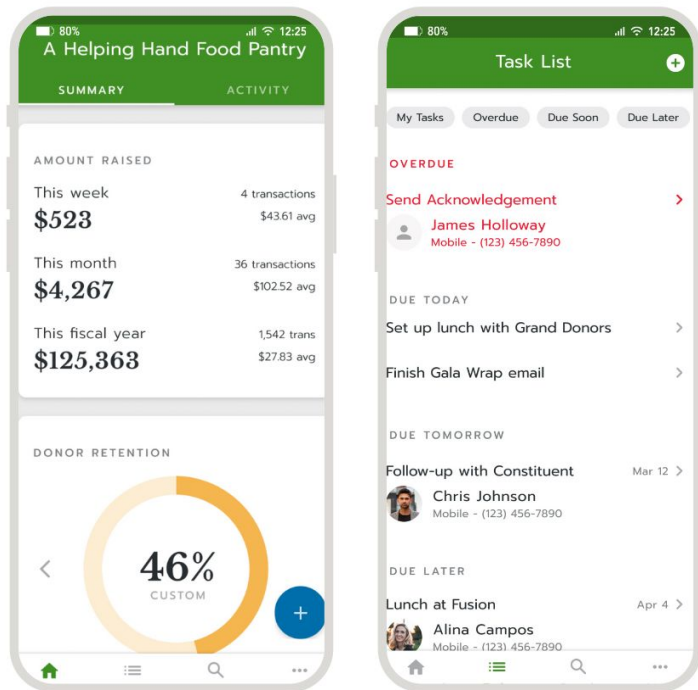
80% 12:25
A Helping Hand Food Pantry
SUMMARY
ACTIVITY

AMOUNT RAISED

This week
$523
4 transactions
$43.61 avg

This month
$4,267
36 transactions
$102.52 avg

This fiscal year
$125,363
1,542 trans
$27.83 avg

DONOR RETENTION

46%
CUSTOM

+

80% 12:25
Task List

My Tasks
Overdue
Due Soon
Due Later

OVERDUE

Send Acknowledgement
James Holloway
Mobile - (123) 456-7890

DUE TODAY

Set up lunch with Grand Donors

Finish Gala Wrap email

DUE TOMORROW

Follow-up with Constituent
Mar 12
Chris Johnson
Mobile - (123) 456-7890

DUE LATER

Lunch at Fusion
Apr 4
Alina Campos
Mobile - (123) 456-7890